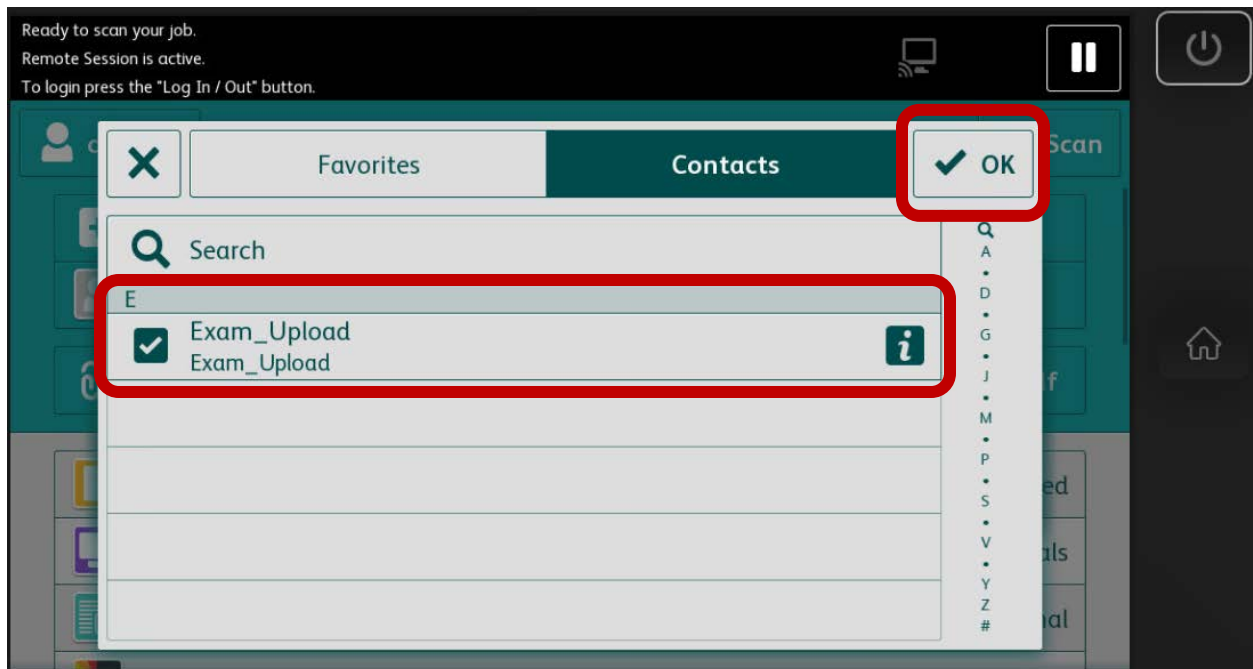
Ready to scan your job.
Remote Session is active.
To login press the "Log In / Out" button.

Favorites
Contacts
OK
Scan

Search
E
Exam_Upload
Exam_Upload

A
•
D
•
G
•
J
•
M
•
P
•
S
•
V
•
Y
Z
#

f
ed
als
nal